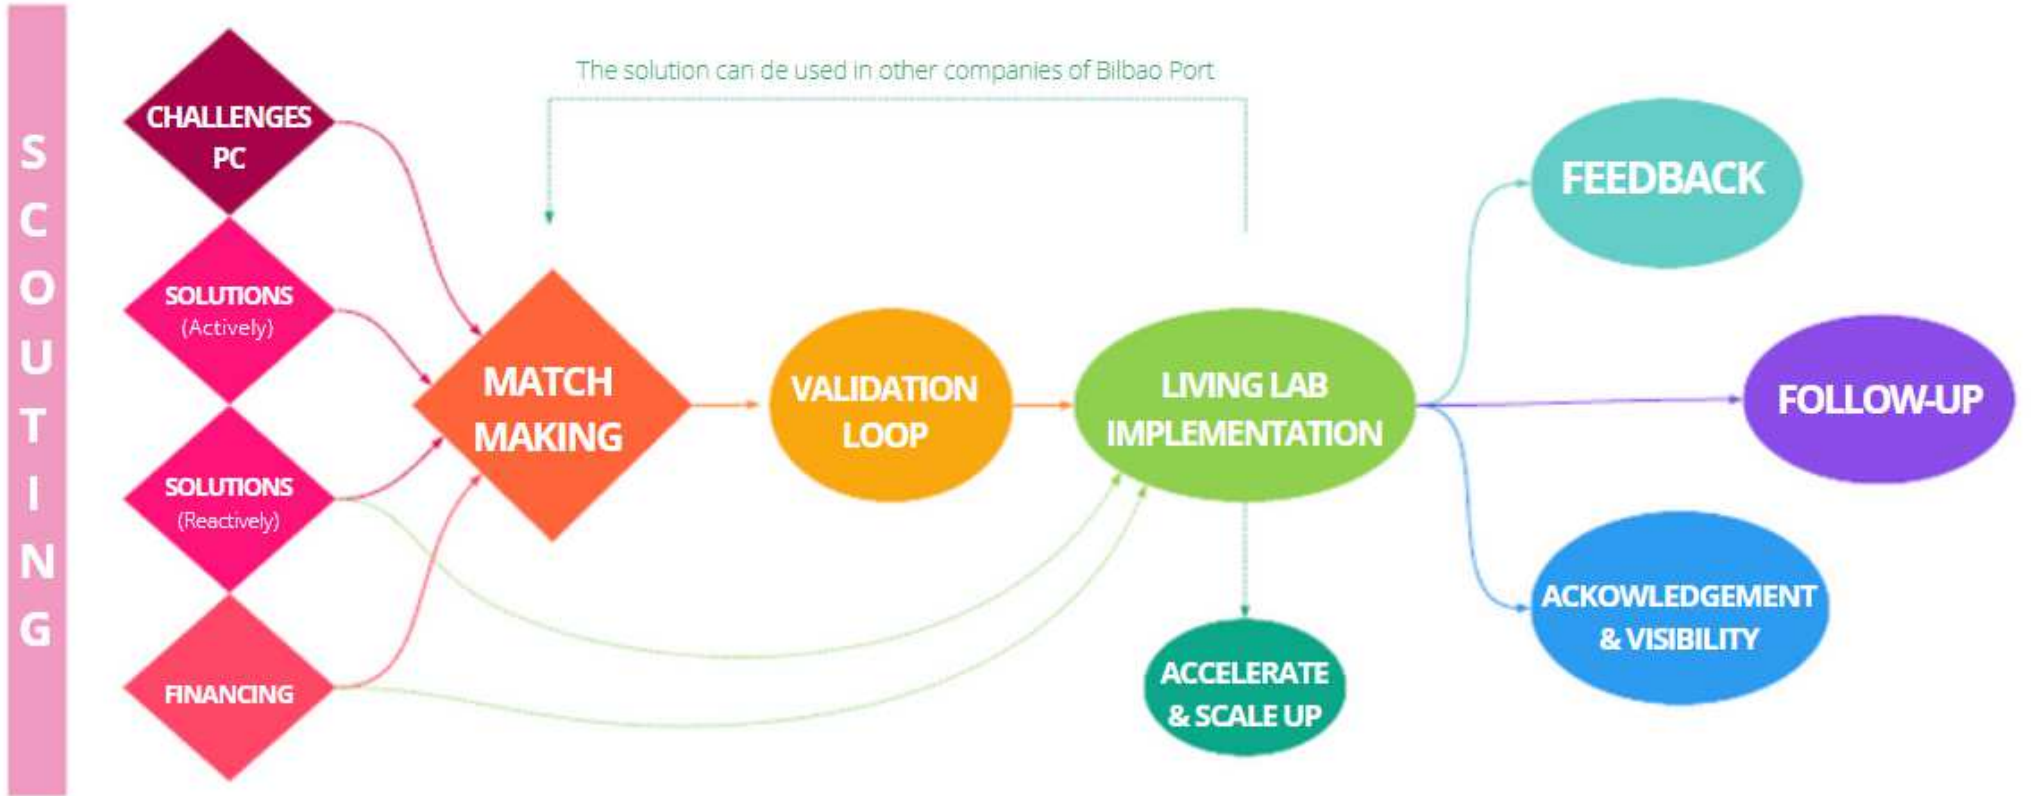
SCOUTING

The solution can de used in other companies of Bilbao Port

CHALLENGES PC

SOLUTIONS (Actively)

SOLUTIONS (Reactively)

FINANCING

MATCH MAKING

VALIDATION LOOP

LIVING LAB IMPLEMENTATION

ACCELERATE & SCALE UP

FEEDBACK

FOLLOW-UP

ACKOWLEDGEMENT & VISIBILITY